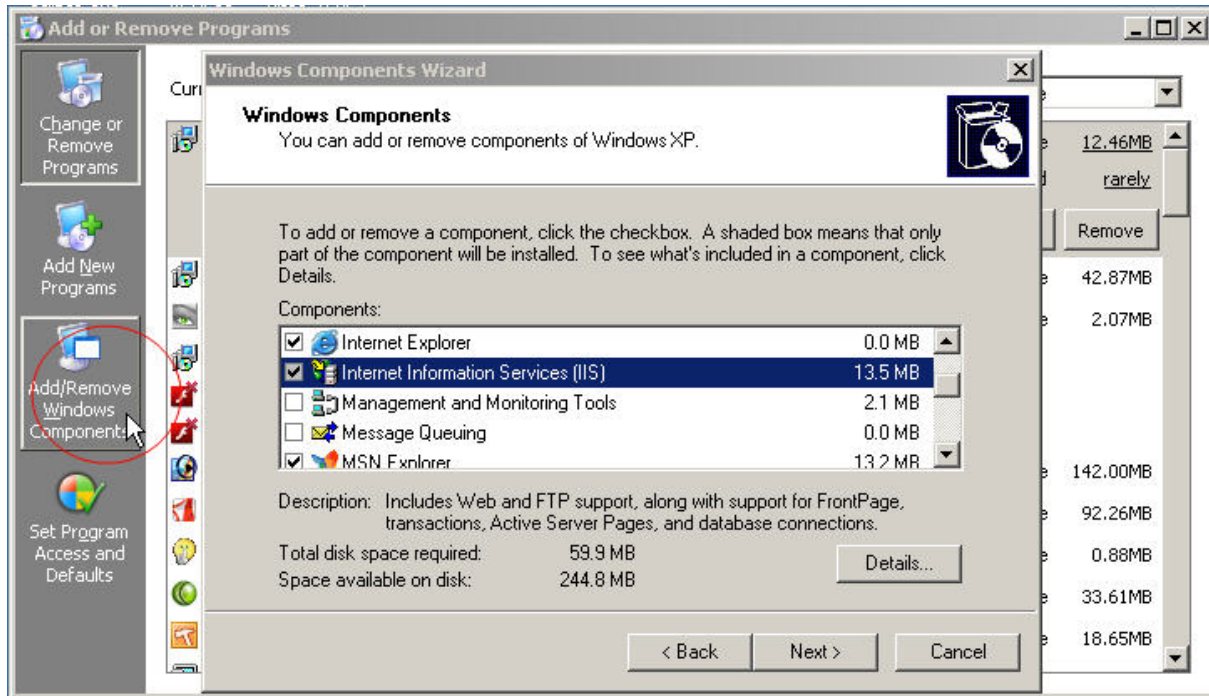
Add or Remove Programs

Change or Remove Programs

Add New Programs

Add/Remove Windows Components

Set Program Access and Defaults

Curr

12.46MB
rarely
Remove
42.87MB
2.07MB
142.00MB
92.26MB
0.88MB
33.61MB
18.65MB

Windows Components Wizard

Windows Components
You can add or remove components of Windows XP.

To add or remove a component, click the checkbox. A shaded box means that only part of the component will be installed. To see what's included in a component, click Details.

Components:

| | | |
|---|---|---|
| ☑ | Internet Explorer | 0.0 MB |
| ☑ | Internet Information Services (IIS) | 13.5 MB |
| ☐ | Management and Monitoring Tools | 2.1 MB |
| ☐ | Message Queuing | 0.0 MB |
| ☑ | MSN Explorer | 13.2 MB |

Description: Includes Web and FTP support, along with support for FrontPage, transactions, Active Server Pages, and database connections.

Total disk space required: 59.9 MB
Space available on disk: 244.8 MB

Details...

< Back
Next >
Cancel